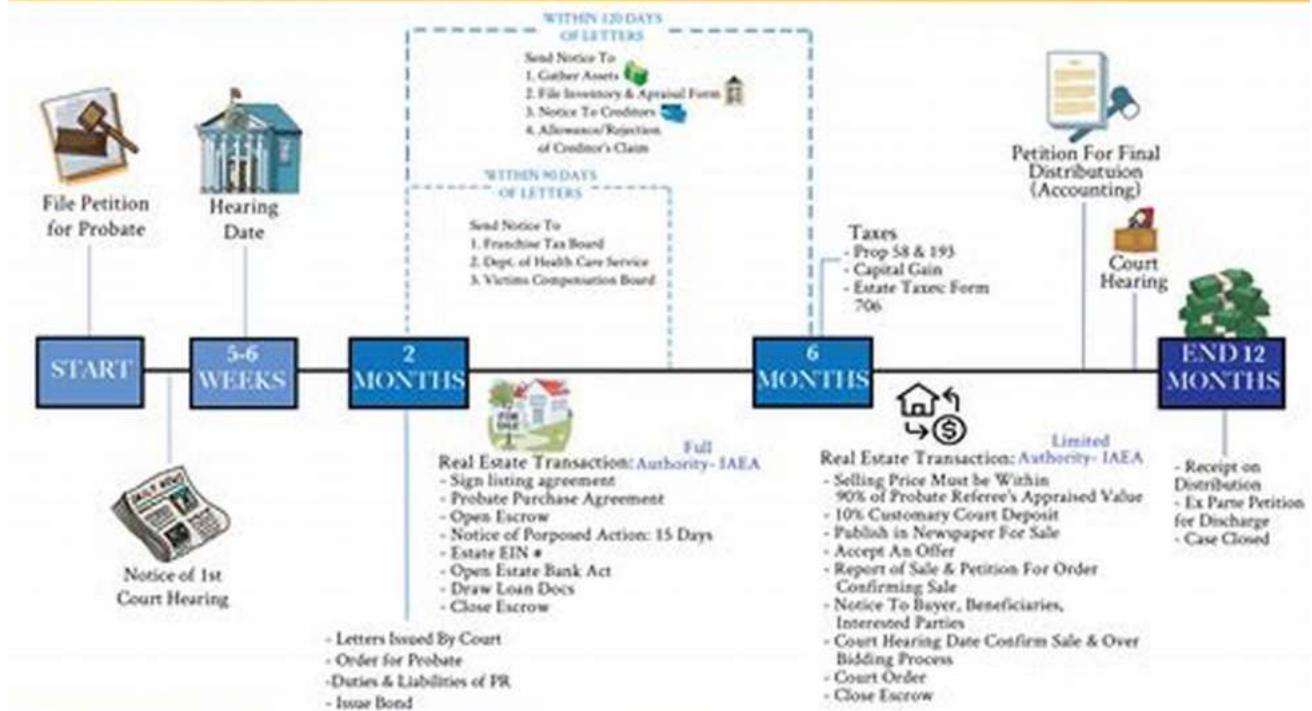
WITHIN 120 DAYS OF LETTERS

Send Notice To
1. Gather Assets
2. File Inventory & Apraisal Form
3. Notice To Creditors
4. Allowance/Rejection of Creditor's Claim

WITHIN 90 DAYS OF LETTERS

Send Notice To
1. Franchise Tax Board
2. Dept. of Health Care Service
3. Victims Compensation Board

File Petition for Probate

Hearing Date

Taxes
- Prop 58 & 193
- Capital Gain
- Estate Taxes Form 706

Petition For Final Distributuion (Accounting)

Court Hearing

START

5-6 WEEKS

2 MONTHS

6 MONTHS

END 12 MONTHS

Notice of 1st Court Hearing

Real Estate Transaction: Full Authority- IAEA
- Sign listing agreement
- Probate Purchase Agreement
- Open Escrow
- Notice of Porposed Action: 15 Days
- Estate EIN #
- Open Estate Bank Act
- Draw Loan Docs
- Close Escrow

Real Estate Transaction: Limited Authority- IAEA
- Selling Price Must be Within 90% of Probate Referee's Appraised Value
- 10% Customary Court Deposit
- Publish in Newspaper For Sale
- Accept An Offer
- Report of Sale & Petition For Order Confirming Sale
- Notice To Buyer, Beneficiaries, Interested Parties
- Court Hearing Date Confirm Sale & Over Bidding Process
- Court Order
- Close Escrow

- Receipt on Distribution
- Ex Parte Petition for Discharge
- Case Closed

- Letters Issued By Court
- Order for Probate
-Duties & Liabilities of PR
- Issue Bond